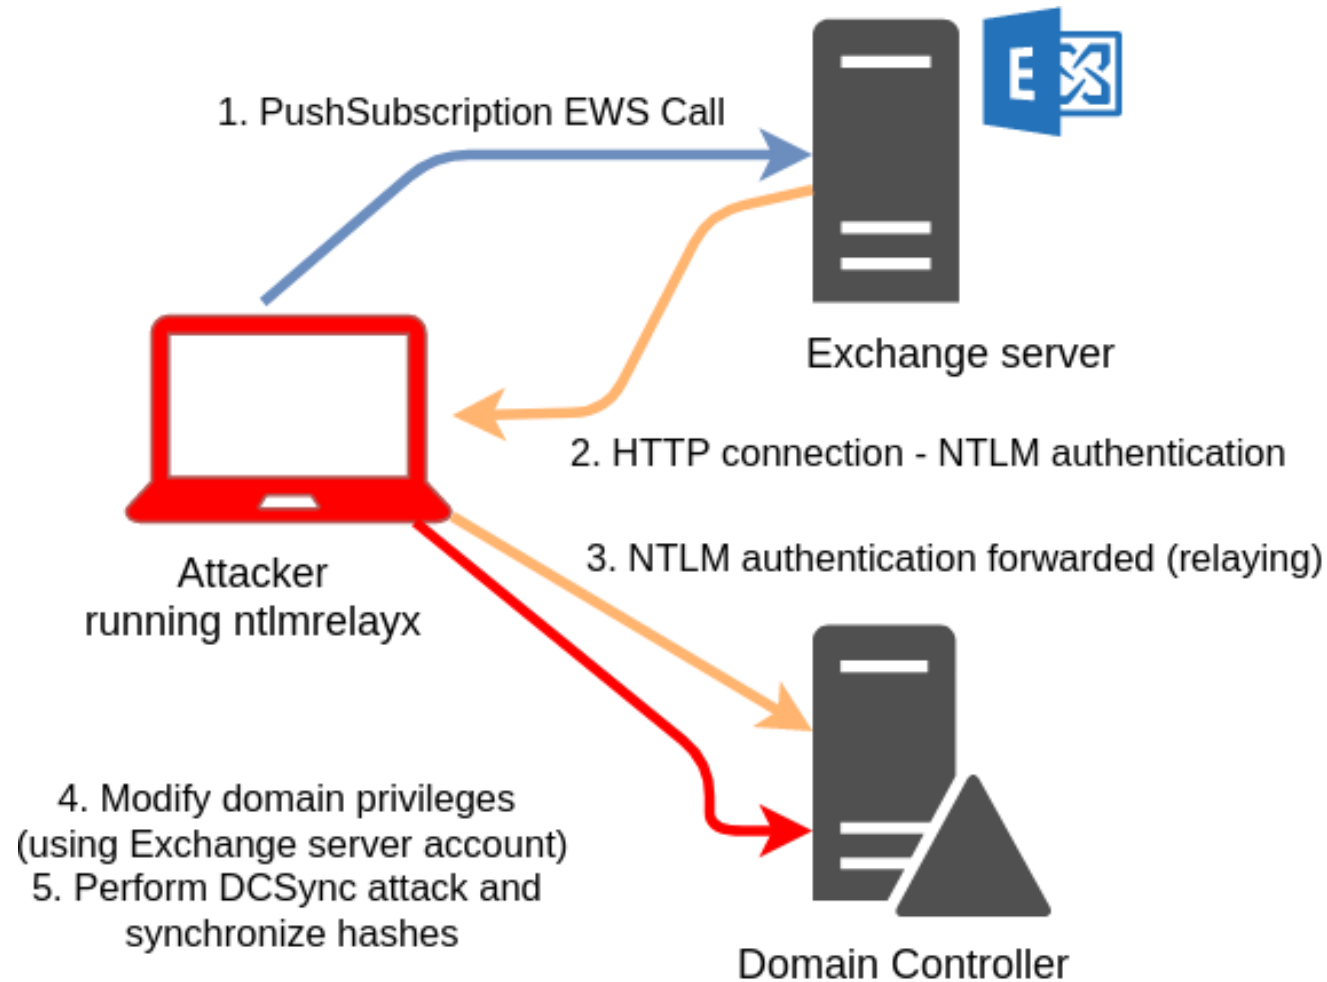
1. PushSubscription EWS Call

E

Exchange server

2. HTTP connection - NTLM authentication

Attacker
running ntlmrelayx

3. NTLM authentication forwarded (relaying)

4. Modify domain privileges
(using Exchange server account)
5. Perform DCSync attack and
synchronize hashes

Domain Controller